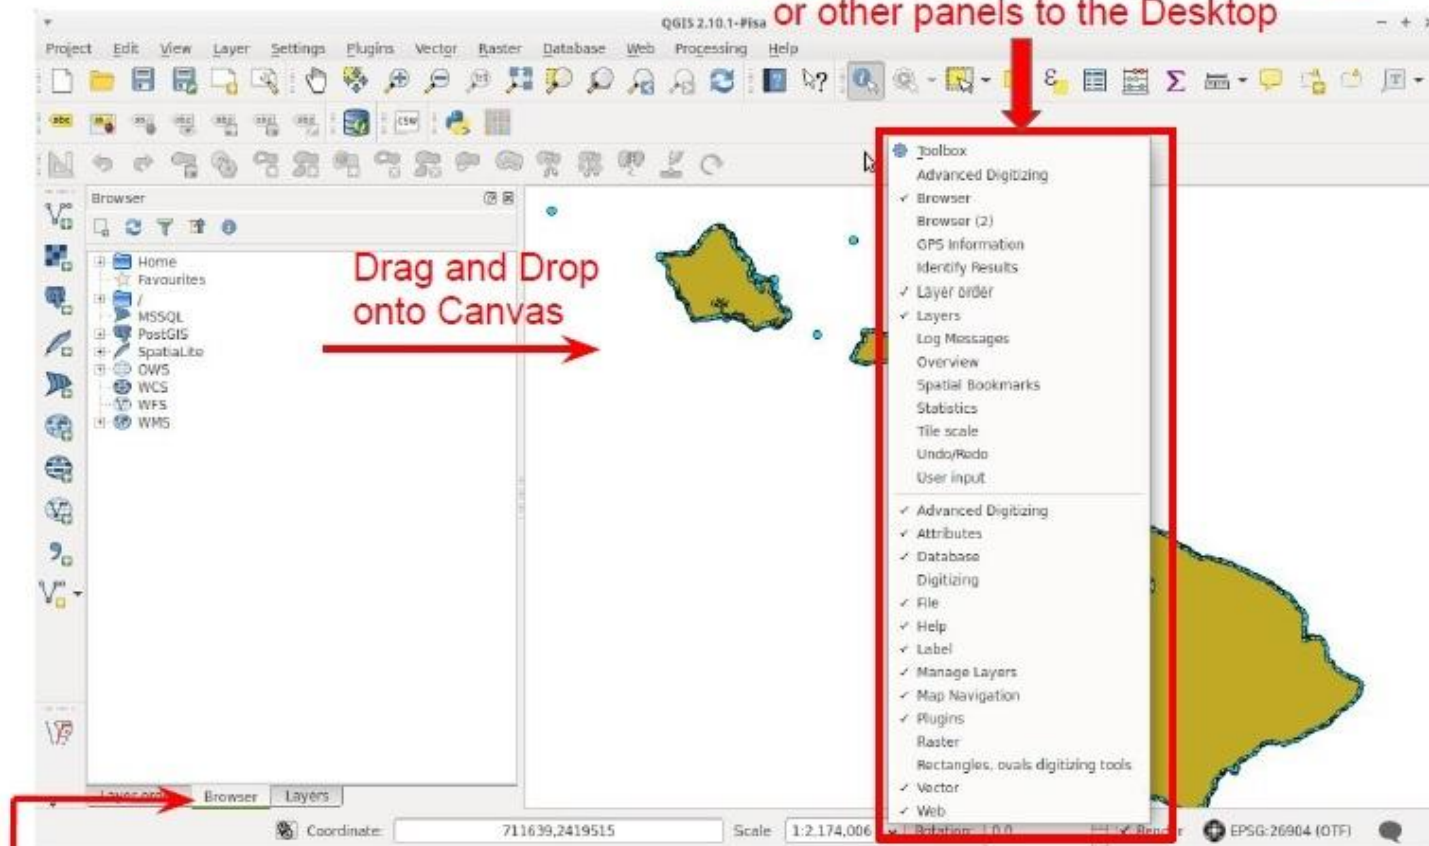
QGIS 2.10.1-Pisa or other panels to the Desktop

Project Edit View Layer Settings Plugins Vector Raster Database Web Processing Help

Browser

Home
Favourites
/
MSSQL
PostGIS
SpatiaLite
OWS
WCS
WFS
WMS

Drag and Drop onto Canvas

Toolbox
Advanced Digitizing
✓ Browser
Browser (2)
GPS Information
Identify Results
✓ Layer order
✓ Layers
Log Messages
Overview
Spatial Bookmarks
Statistics
Tile scale
Undo/Redo
User input
✓ Advanced Digitizing
✓ Attributes
✓ Database
Digitizing
✓ File
✓ Help
✓ Label
✓ Manage Layers
✓ Map Navigation
✓ Plugins
Raster
Rectangles, ovals digitizing tools
✓ Vector
✓ Web

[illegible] Browser Layers

Coordinate: 711639,2419515 Scale 1:2,174,006 Rotation 0.0 ✓ Render EPSG:26904 (OTF)